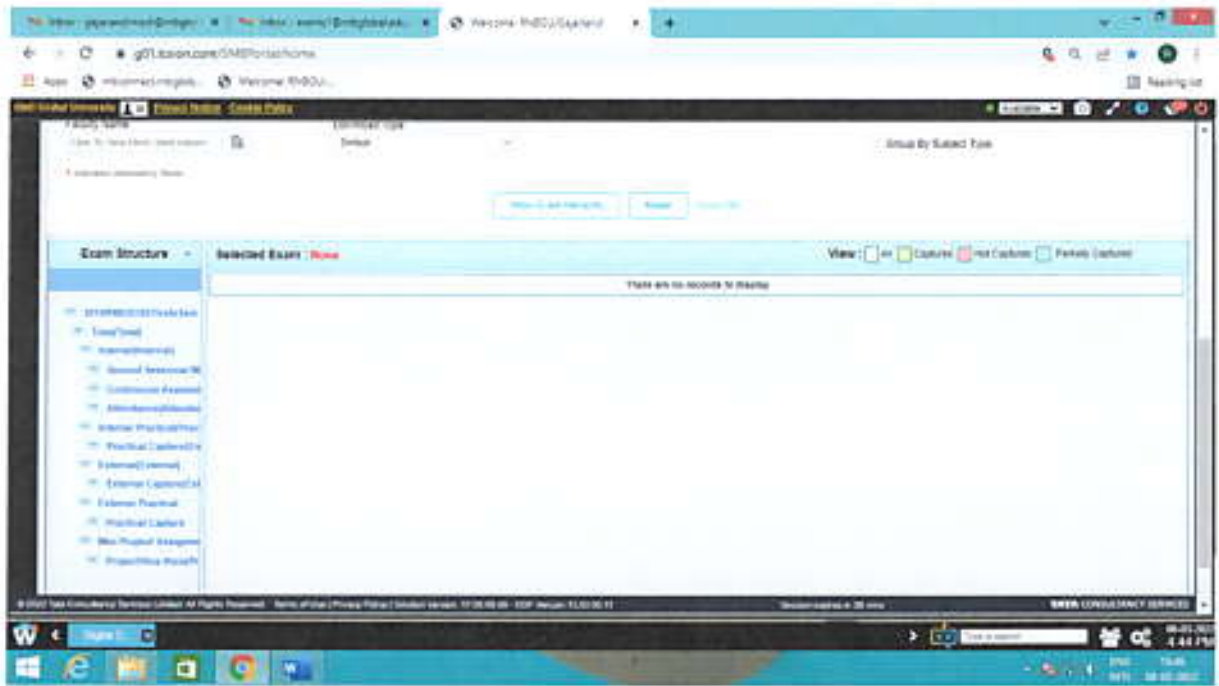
Welcome- RNBGU/Gajanand

g01.ion.com/SMBPortal/home

Apps

Reading list

Privacy Notice Cookie Policy

Faculty Name

Distribution Type

Default

Group By Subject Type

Reset

Exam Structure

Selected Exam : None

View : All Captured Not Captured Partially Captured

There are no records to display

Total(Total)

Internal(Internal)

Second Sessional

Continuous Assessment

Attendance(Attendance)

Internal Practical(Practical)

Practical Capture

External(External)

External Capture

External Practical

Practical Capture

Mini Project/Assignment

Project/Viva Voce

TATA CONSULTANCY SERVICES

4:44 PM